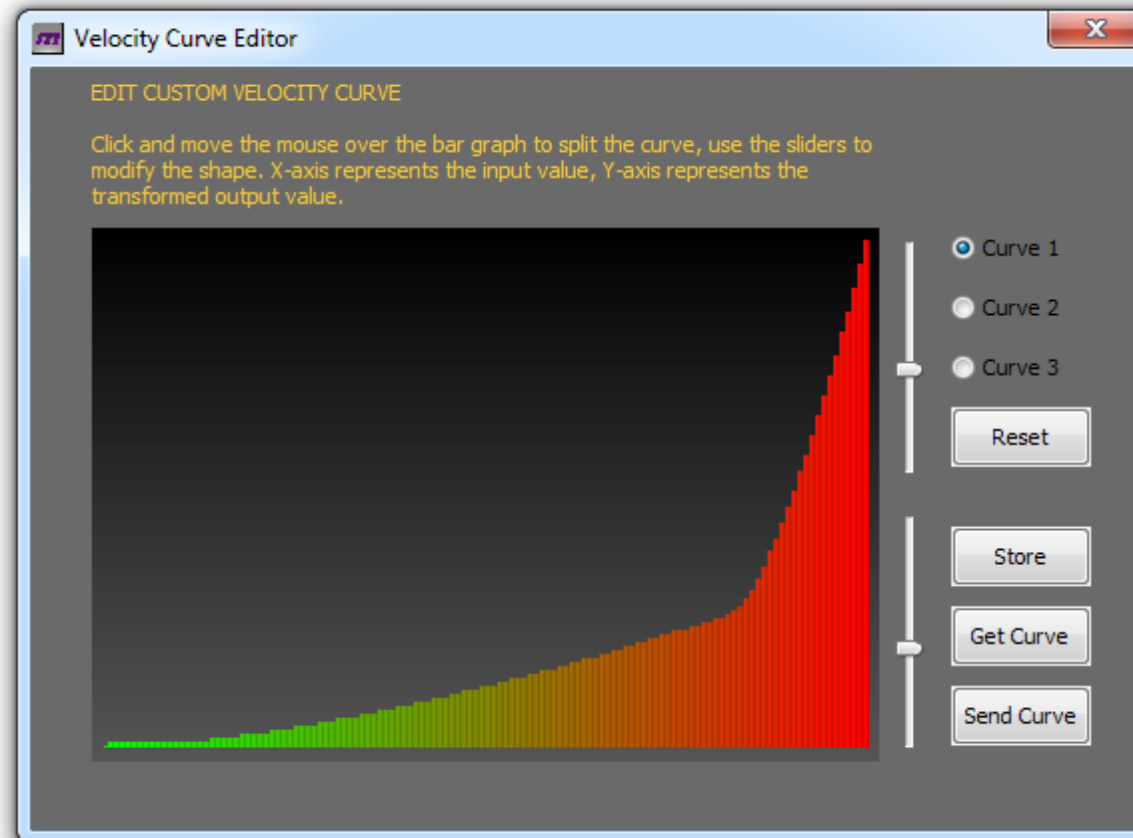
Velocity Curve Editor

EDIT CUSTOM VELOCITY CURVE

Click and move the mouse over the bar graph to split the curve, use the sliders to modify the shape. X-axis represents the input value, Y-axis represents the transformed output value.

Curve 1

Curve 2

Curve 3

Reset

Store

Get Curve

Send Curve